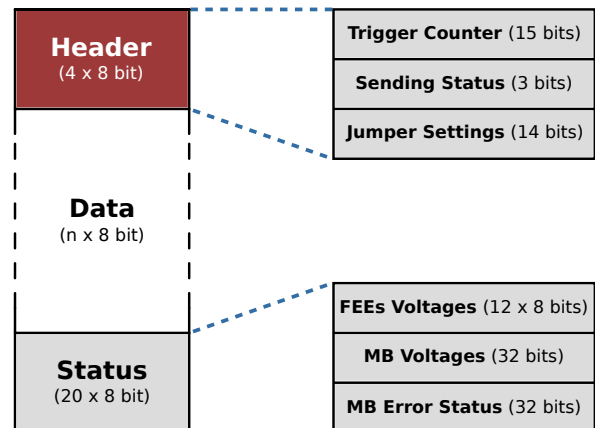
Header
(4 x 8 bit)

Data
(n x 8 bit)

Status
(20 x 8 bit)

Trigger Counter (15 bits)

Sending Status (3 bits)

Jumper Settings (14 bits)

FEEs Voltages (12 x 8 bits)

MB Voltages (32 bits)

MB Error Status (32 bits)